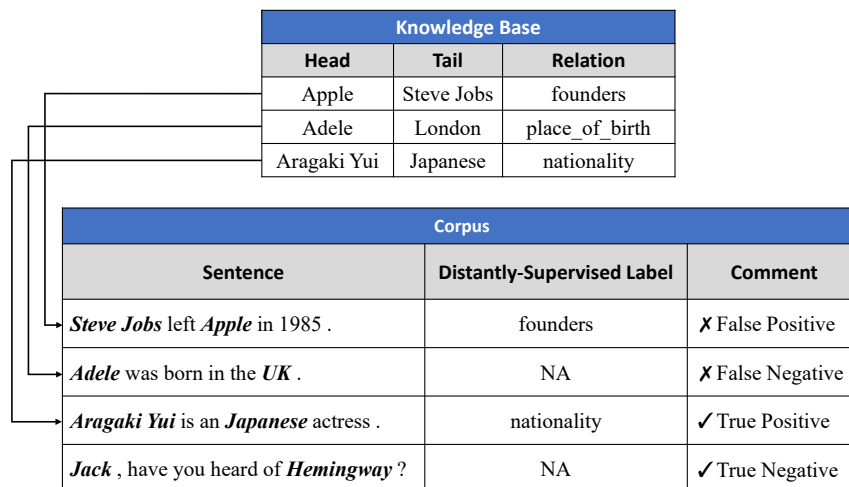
Knowledge Base

| Head | Tail | Relation |
|---|---|---|
| Apple | Steve Jobs | founders |
| Adele | London | place_of_birth |
| Aragaki Yui | Japanese | nationality |

Corpus

| Sentence | Distantly-Supervised Label | Comment |
|---|---|---|
| ***Steve Jobs*** left ***Apple*** in 1985 . | founders | ✗ False Positive |
| ***Adele*** was born in the ***UK*** . | NA | ✗ False Negative |
| ***Aragaki Yui*** is an ***Japanese*** actress . | nationality | ✓ True Positive |
| ***Jack*** , have you heard of ***Hemingway*** ? | NA | ✓ True Negative |